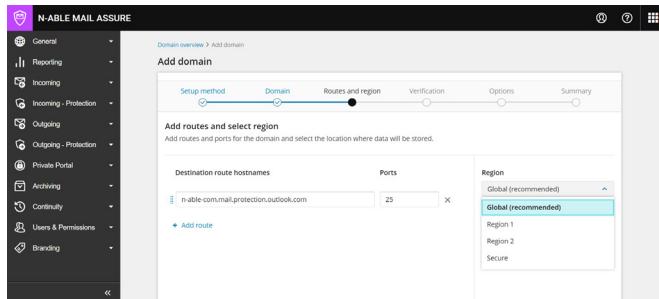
N-ABLE MAIL ASSURE

General
Reporting
Incoming
Incoming - Protection
Outgoing
Outgoing - Protection
Private Portal
Archiving
Continuity
Users & Permissions
Branding

«

Domain overview > Add domain

Add domain

Setup method
Domain
Routes and region
Verification
Options
Summary

Add routes and select region

Add routes and ports for the domain and select the location where data will be stored.

Destination route hostnames
Ports
Region

n-able-com.mail.protection.outlook.com
25
×

+ Add route

Global (recommended)
Global (recommended)
Region 1
Region 2
Secure